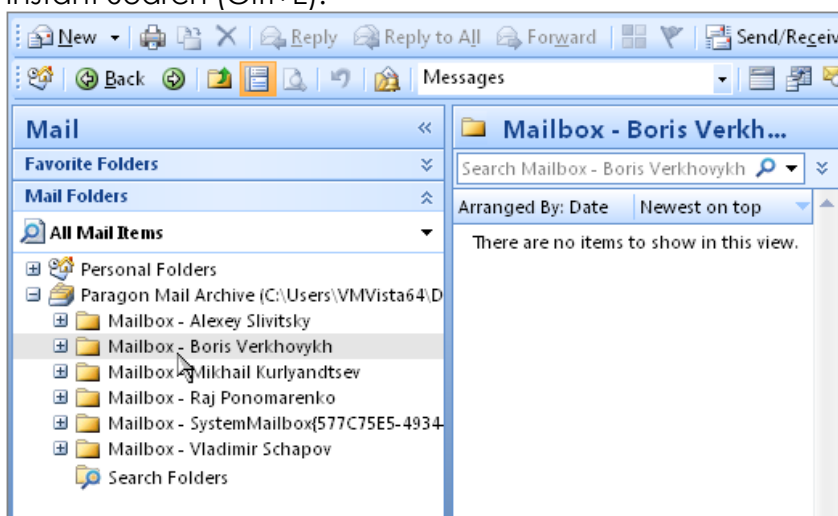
Instant Search (Ctrl+E).

New | Reply | Reply to All | Forward | Send/Receiv

Back | Messages

Mail

Favorite Folders

Mail Folders

All Mail Items

Personal Folders
Paragon Mail Archive (C:\Users\VMVista64\D
Mailbox - Alexey Slivitsky
Mailbox - Boris Verkhovykh
Mailbox - Mikhail Kurlyandtsev
Mailbox - Raj Ponomarenko
Mailbox - SystemMailbox{577C75E5-4934-
Mailbox - Vladimir Schapov
Search Folders

Mailbox - Boris Verkh...

Search Mailbox - Boris Verkhovykh

Arranged By: Date | Newest on top

There are no items to show in this view.